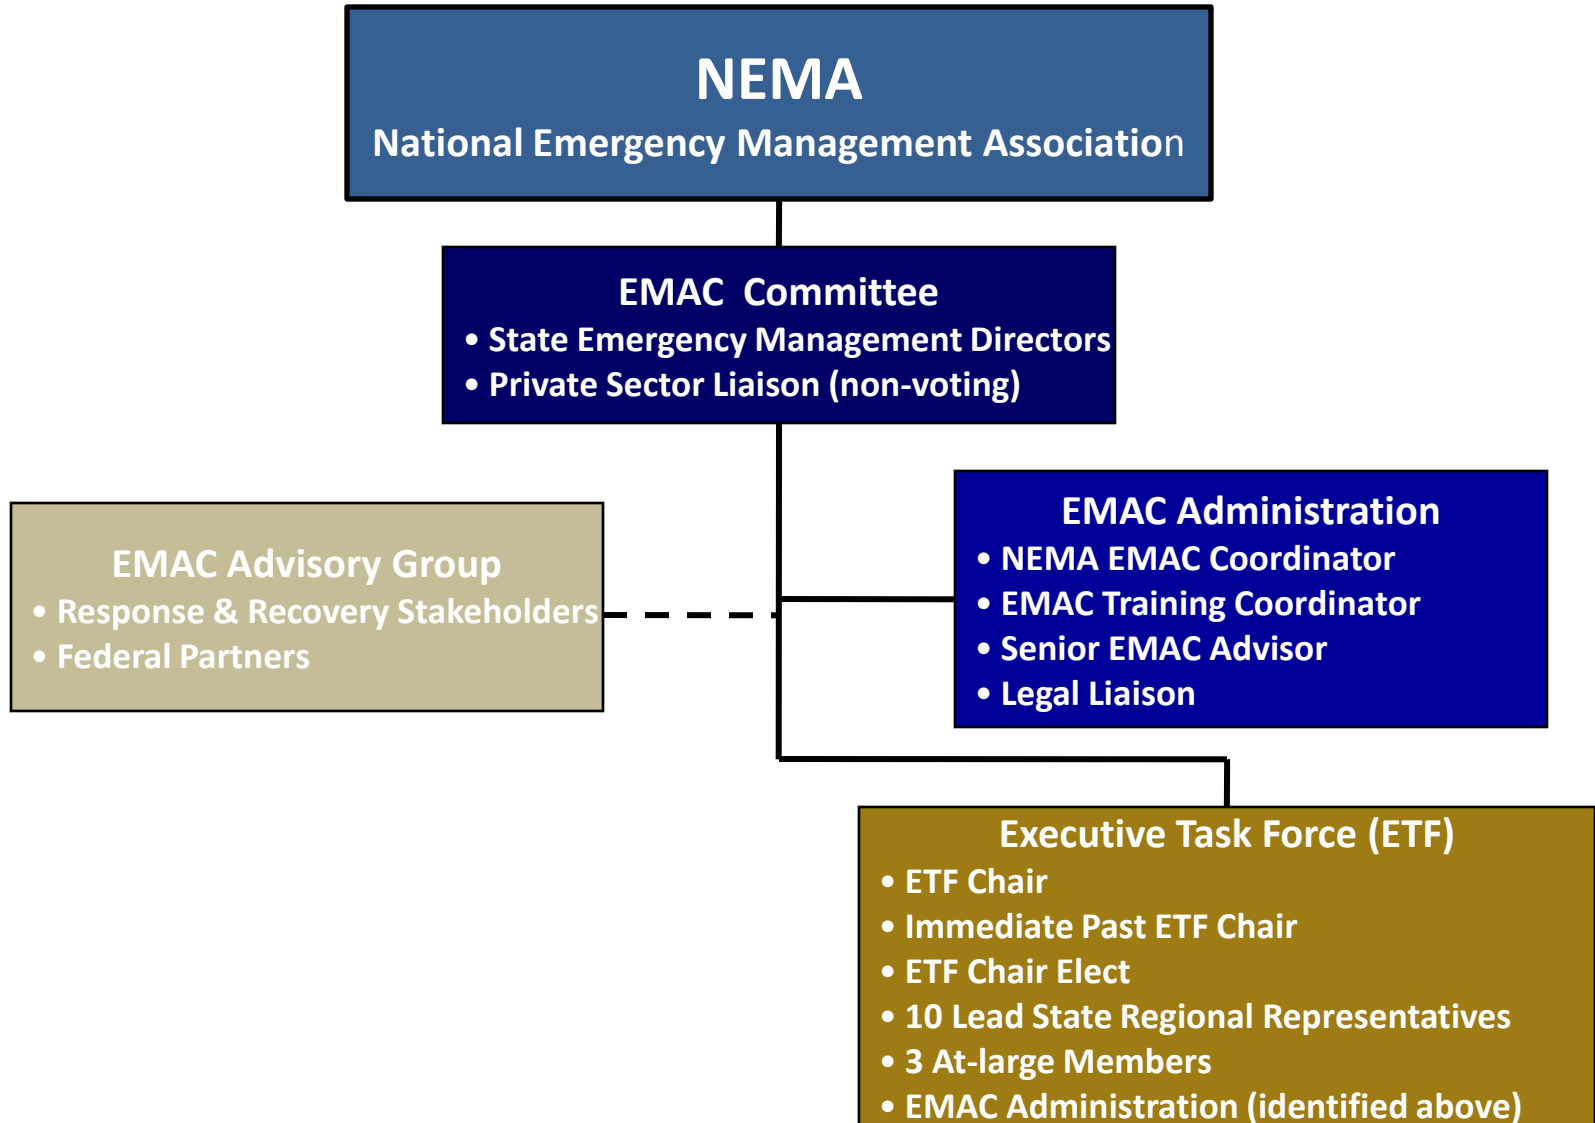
NEMA
National Emergency Management Association

EMAC Committee
• State Emergency Management Directors
• Private Sector Liaison (non-voting)

EMAC Advisory Group
• Response & Recovery Stakeholders
• Federal Partners

EMAC Administration
• NEMA EMAC Coordinator
• EMAC Training Coordinator
• Senior EMAC Advisor
• Legal Liaison

Executive Task Force (ETF)
• ETF Chair
• Immediate Past ETF Chair
• ETF Chair Elect
• 10 Lead State Regional Representatives
• 3 At-large Members
• EMAC Administration (identified above)